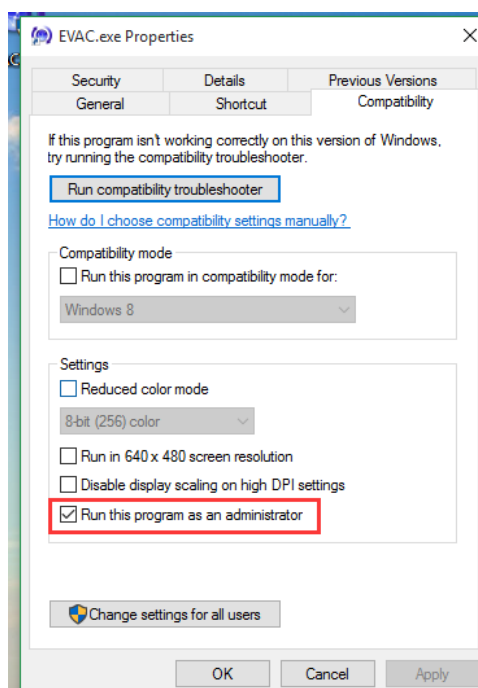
EVAC.exe Properties

Security | Details | Previous Versions
General | Shortcut | Compatibility

If this program isn't working correctly on this version of Windows, try running the compatibility troubleshooter.

Run compatibility troubleshooter

How do I choose compatibility settings manually?

Compatibility mode

Run this program in compatibility mode for:

Windows 8

Settings

Reduced color mode

8-bit (256) color

Run in 640 x 480 screen resolution

Disable display scaling on high DPI settings

Run this program as an administrator

Change settings for all users

OK Cancel Apply